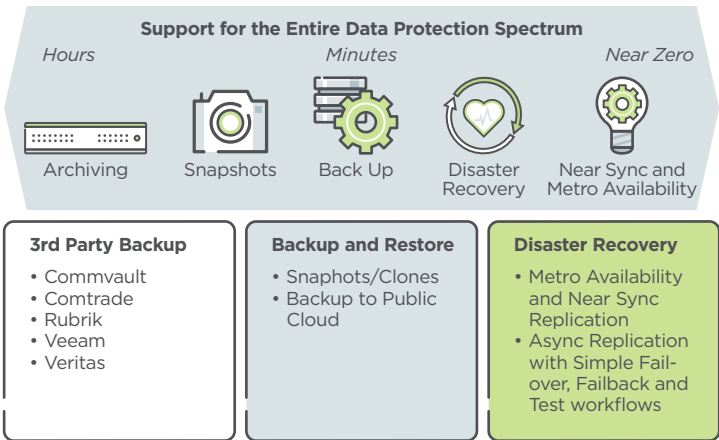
Support for the Entire Data Protection Spectrum

Hours

Minutes

Near Zero

Archiving

Snapshots

Back Up

Disaster Recovery

Near Sync and Metro Availability

3rd Party Backup

• Commvault
• Comtrade
• Rubrik
• Veeam
• Veritas

Backup and Restore

• Snaphots/Clones
• Backup to Public Cloud

Disaster Recovery

• Metro Availability and Near Sync Replication
• Async Replication with Simple Failover, Failback and Test workflows